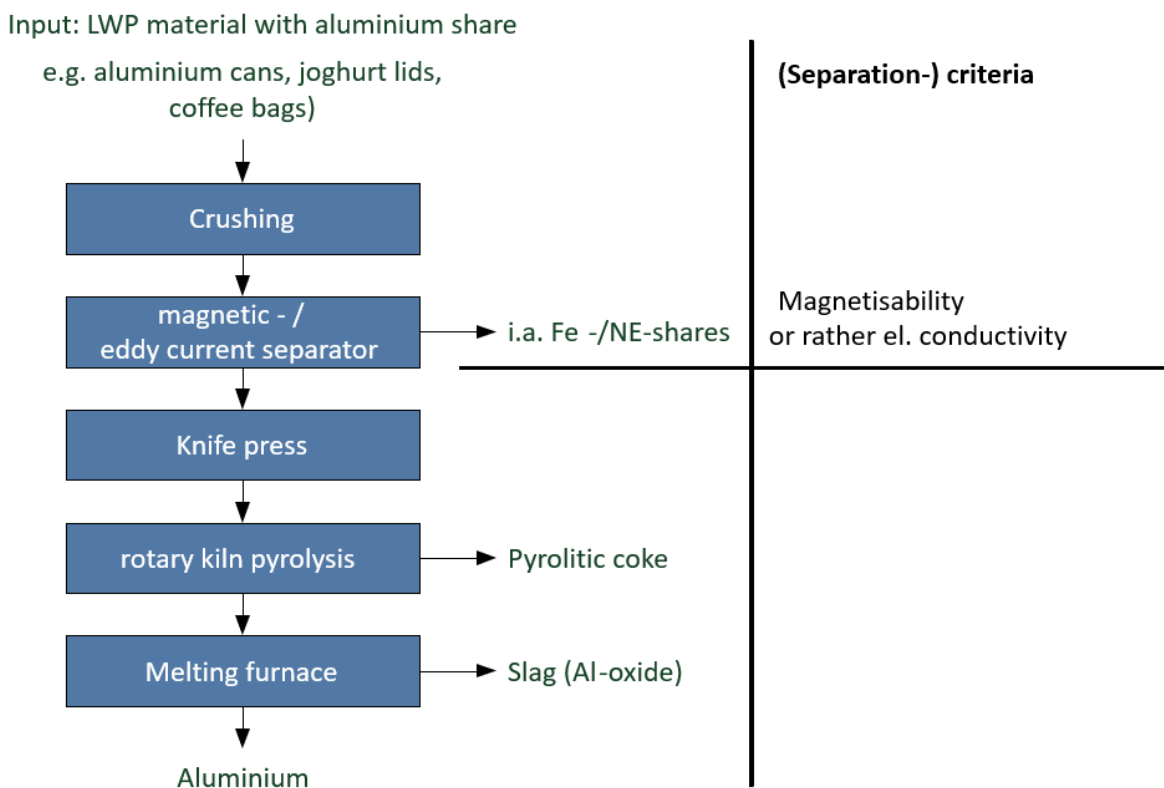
Input: LWP material with aluminium share

e.g. aluminium cans, joghurt lids, coffee bags)

(Separation-) criteria

Crushing

magnetic - / eddy current separator

i.a. Fe -/NE-shares

Magnetisability or rather el. conductivity

Knife press

rotary kiln pyrolysis

Pyrolitic coke

Melting furnace

Slag (Al-oxide)

Aluminium